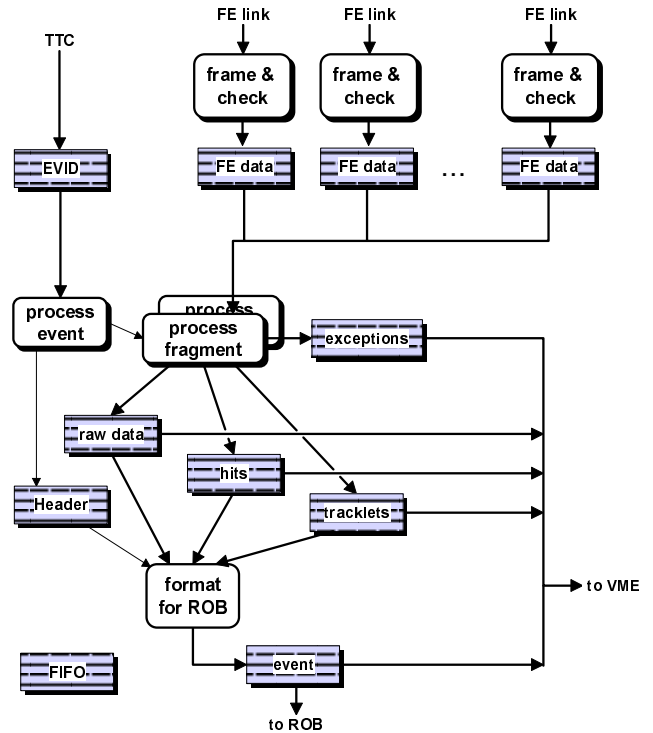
FE link
FE link
FE link
TTC
frame & check
frame & check
frame & check
EVID
FE data
FE data
...
FE data
process event
process
process fragment
exceptions
raw data
hits
Header
tracklets
format for ROB
to VME
FIFO
event
to ROB